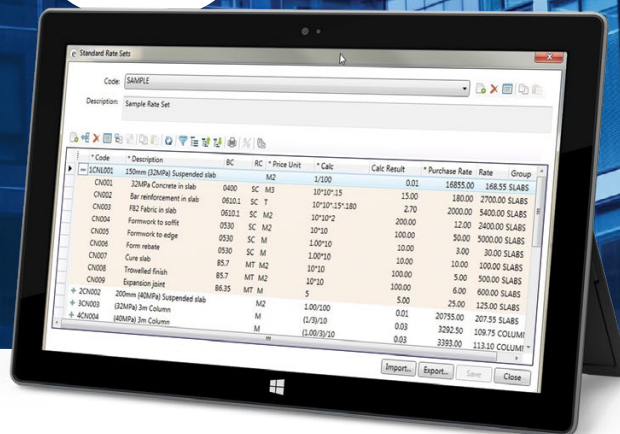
Standard Rate Sets

Code: SAMPLE

Description: Sample Rate Set

| | * Code | * Description | BC | RC | * Price Unit | * Calc | Calc Result | * Purchase Rate | Rate | Group |
|---|---|---|---|---|---|---|---|---|---|---|
| − | 1CNL001 | 150mm (32MPa) Suspended slab | | | M2 | 1/100 | 0.01 | 16855.00 | 168.55 | SLABS |
| | CN001 | 32MPa Concrete in slab | 0400 | SC | M3 | 10*10*.15 | 15.00 | 180.00 | 2700.00 | SLABS |
| | CN002 | Bar reinforcement in slab | 0610.1 | SC | T | 10*10*.15*.180 | 2.70 | 2000.00 | 5400.00 | SLABS |
| | CN003 | F82 Fabric in slab | 0610.1 | SC | M2 | 10*10*2 | 200.00 | 12.00 | 2400.00 | SLABS |
| | CN004 | Formwork to soffit | 0530 | SC | M2 | 10*10 | 100.00 | 50.00 | 5000.00 | SLABS |
| | CN005 | Formwork to edge | 0530 | SC | M | 1.00*10 | 10.00 | 3.00 | 30.00 | SLABS |
| | CN006 | Form rebate | 0530 | SC | M | 1.00*10 | 10.00 | 10.00 | 100.00 | SLABS |
| | CN007 | Cure slab | 85.7 | MT | M2 | 10*10 | 100.00 | 5.00 | 500.00 | SLABS |
| | CN008 | Trowelled finish | 85.7 | MT | M2 | 10*10 | 100.00 | 6.00 | 600.00 | SLABS |
| | CN009 | Expansion joint | 86.35 | MT | M | 5 | 5.00 | 25.00 | 125.00 | SLABS |
| + | 2CN002 | 200mm (40MPa) Suspended slab | | | M2 | 1.00/100 | 0.01 | 20755.00 | 207.55 | SLABS |
| + | 3CN003 | (32MPa) 3m Column | | | M | (1/3)/10 | 0.03 | 3292.50 | 109.75 | COLUMI |
| + | 4CN004 | (40MPa) 3m Column | | | M | (1.00/3)/10 | 0.03 | 3393.00 | 113.10 | COLUMI |

Import... Export... Save Close